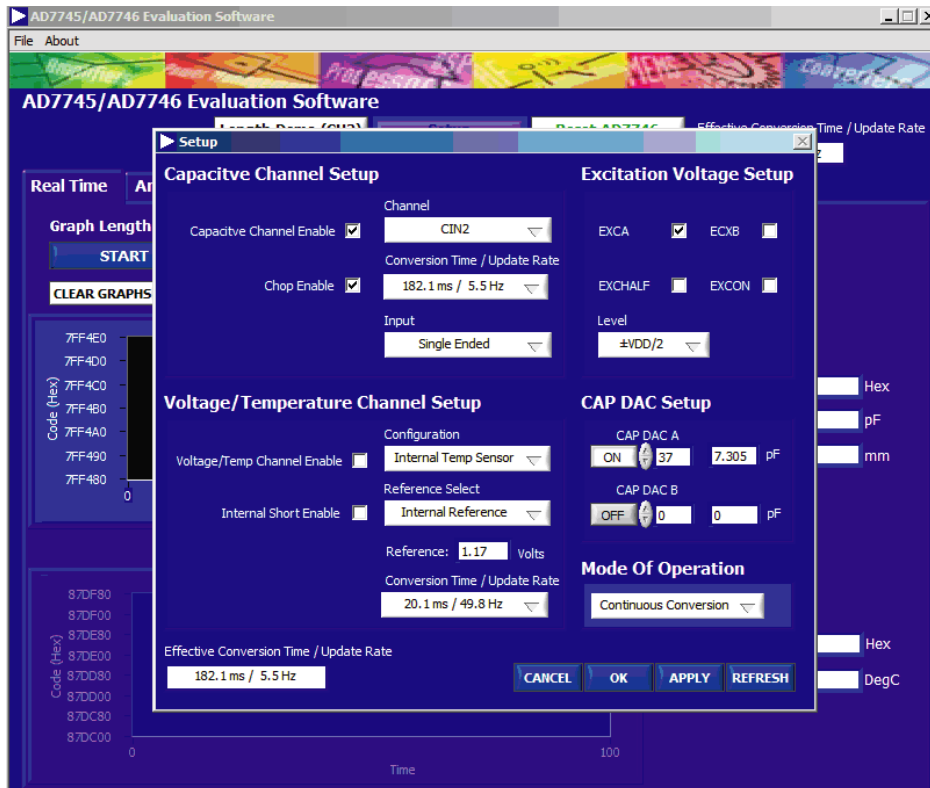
AD7745/AD7746 Evaluation Software

File About

AD7745/AD7746 Evaluation Software

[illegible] Effective Conversion Time / Update Rate

Real Time An

Graph Length

START

CLEAR GRAPHS

7FF4E0
7FF4D0
7FF4C0
7FF4B0
7FF4A0
7FF490
7FF480
Code (Hex)
0

87DF80
87DF00
87DE80
87DE00
87DD80
87DD00
87DC80
87DC00
Code (Hex)
0
100
Time

Hex
pF
mm
Hex
DegC

Setup

Capacitve Channel Setup

Capacitve Channel Enable

Channel
CIN2

Chop Enable

Conversion Time / Update Rate
182.1 ms / 5.5 Hz

Input
Single Ended

Excitation Voltage Setup

EXCA
ECXB
EXCHALF
EXCON

Level
±VDD/2

Voltage/Temperature Channel Setup

Voltage/Temp Channel Enable

Configuration
Internal Temp Sensor

Internal Short Enable

Reference Select
Internal Reference

Reference: 1.17 Volts

Conversion Time / Update Rate
20.1 ms / 49.8 Hz

CAP DAC Setup

CAP DAC A
ON 37 7.305 pF

CAP DAC B
OFF 0 0 pF

Mode Of Operation
Continuous Conversion

Effective Conversion Time / Update Rate
182.1 ms / 5.5 Hz

CANCEL OK APPLY REFRESH